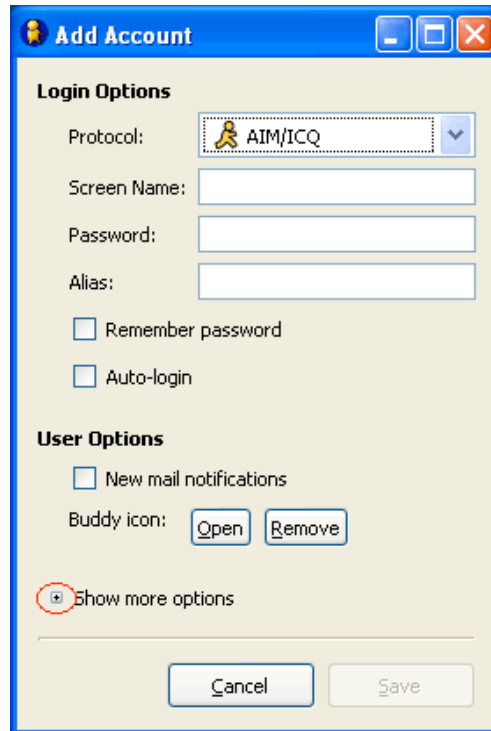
Add Account

Login Options

Protocol: AIM/ICQ

Screen Name:

Password:

Alias:

Remember password

Auto-login

User Options

New mail notifications

Buddy icon: Open Remove

Show more options

Cancel Save